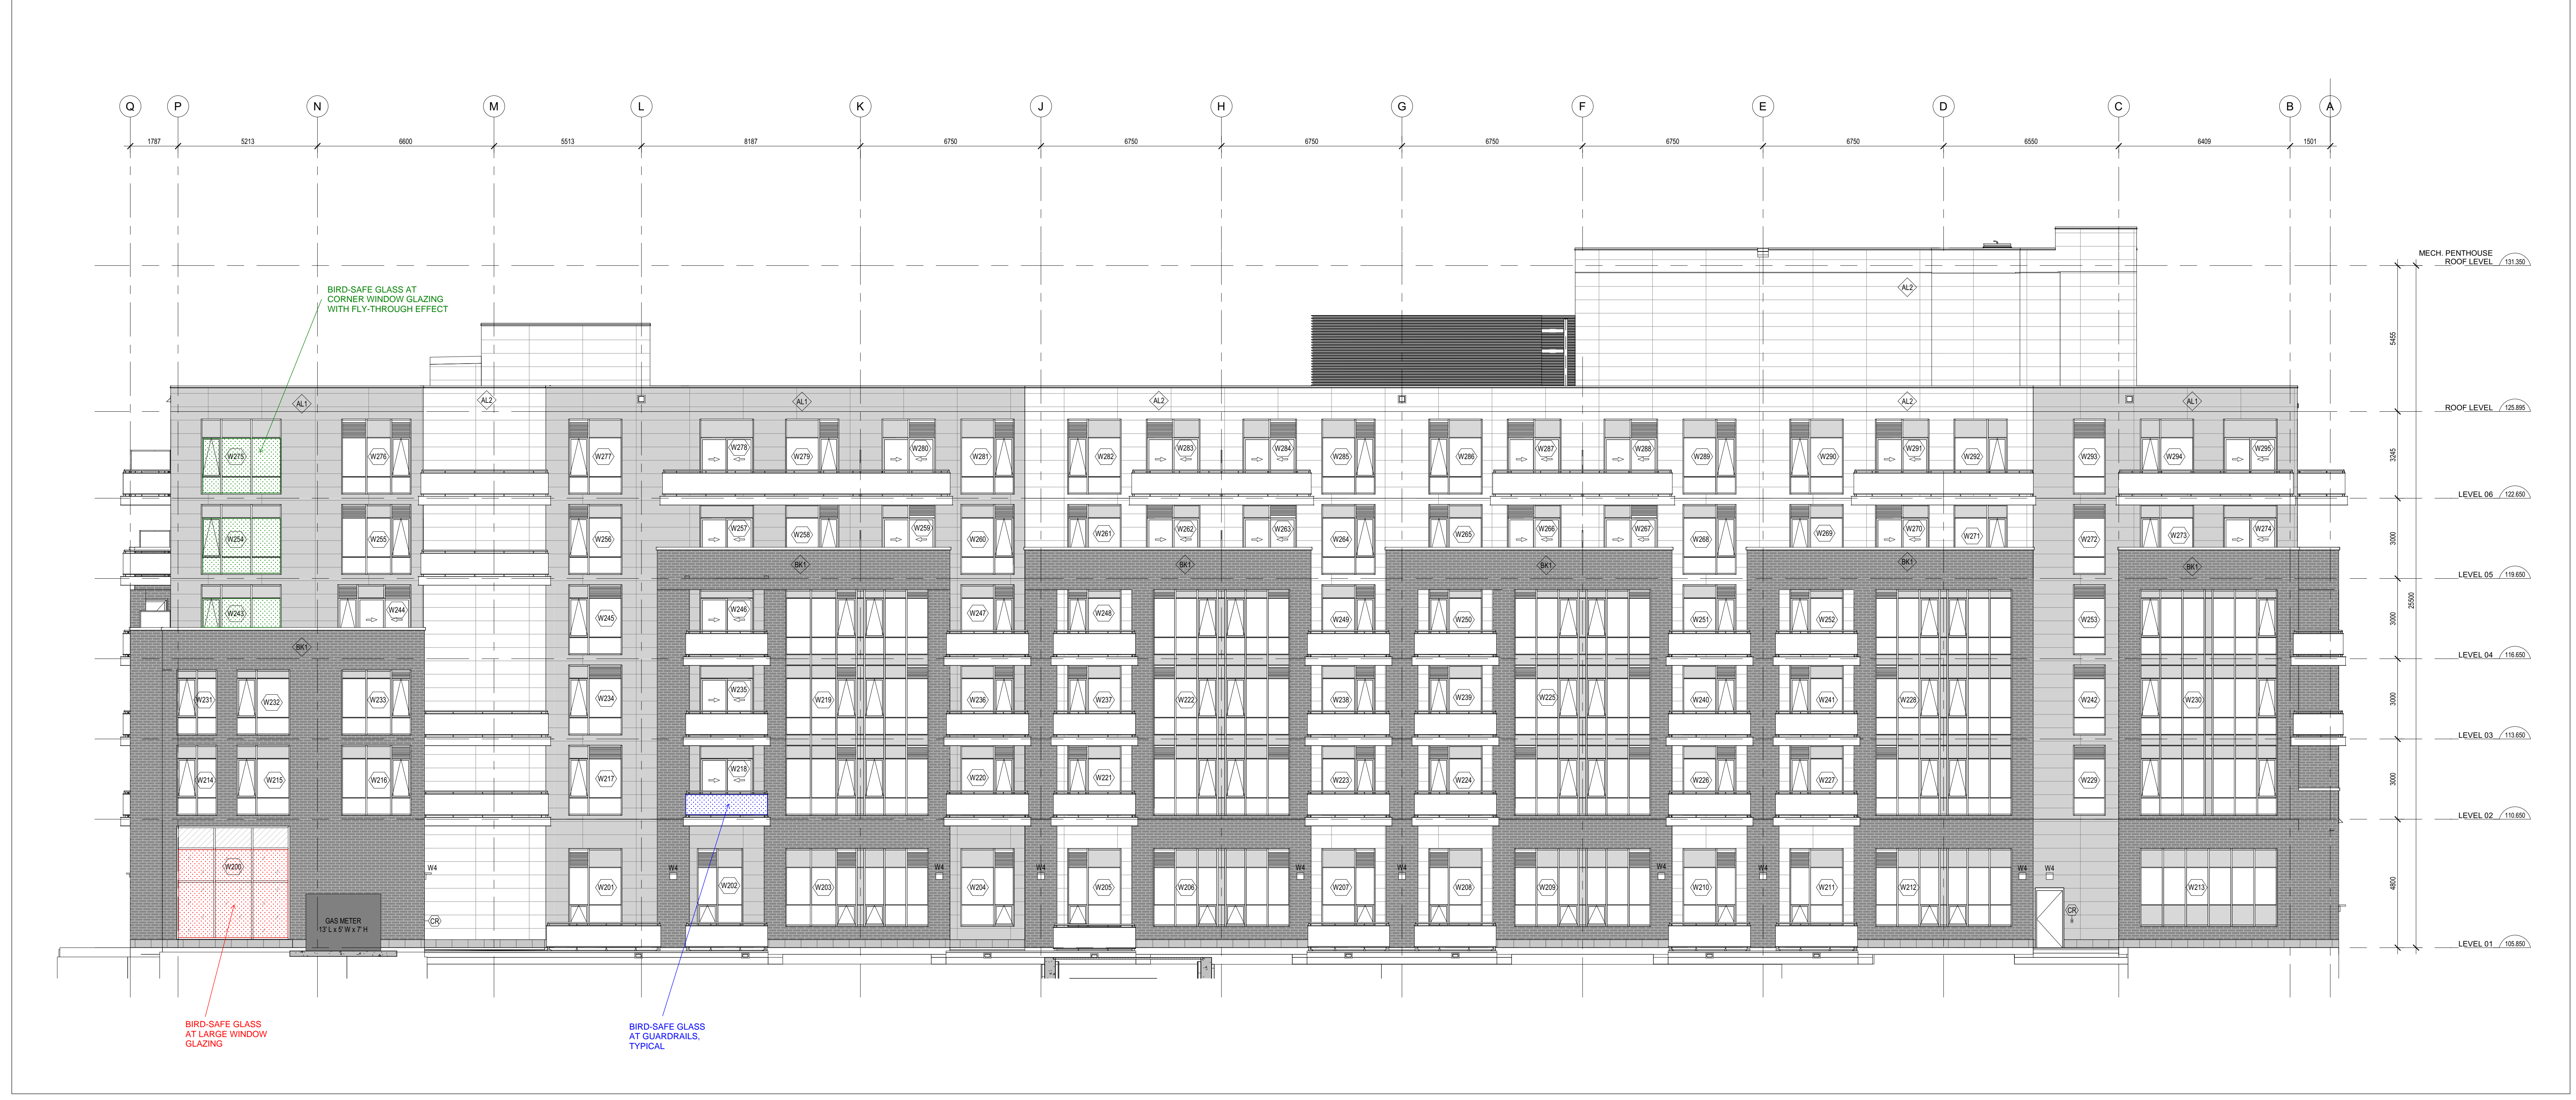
Q P N M L K J H G F E D C B A

1787 5213 6600 5513 8187 6750 6750 6750 6750 6750 6750 6550 6409 1501

BIRD-SAFE GLASS AT CORNER WINDOW GLAZING WITH FLY-THROUGH EFFECT

MECH. PENTHOUSE ROOF LEVEL 131.350

ROOF LEVEL 125.895

LEVEL 06 122.650

LEVEL 05 119.650

LEVEL 04 116.650

LEVEL 03 113.650

LEVEL 02 110.650

LEVEL 01 105.850

5455
3245
3000
3000
25500
3000
3000
4800

AL1 AL2 AL1 AL2 AL2 AL1 AL2 BK1 BK1 BK1 BK1 BK1 BK1

W275 W276 W277 W278 W279 W280 W281 W282 W283 W284 W285 W286 W287 W288 W289 W290 W291 W292 W293 W294 W295

W254 W255 W256 W257 W258 W259 W260 W261 W262 W263 W264 W265 W266 W267 W268 W269 W270 W271 W272 W273 W274

W243 W244 W245 W246 W247 W248 W249 W250 W251 W252 W253

W231 W232 W233 W234 W235 W219 W236 W237 W222 W238 W239 W225 W240 W241 W228 W242 W230

W214 W215 W216 W217 W218 W220 W221 W223 W224 W226 W227 W229

W200 W201 W202 W203 W204 W205 W206 W207 W208 W209 W210 W211 W212 W213

W4 W4 W4 W4 W4 W4 W4 W4 W4 W4

GAS METER 13' L x 5' W x 7' H

CR CR

BIRD-SAFE GLASS AT LARGE WINDOW GLAZING

BIRD-SAFE GLASS AT GUARDRAILS, TYPICAL